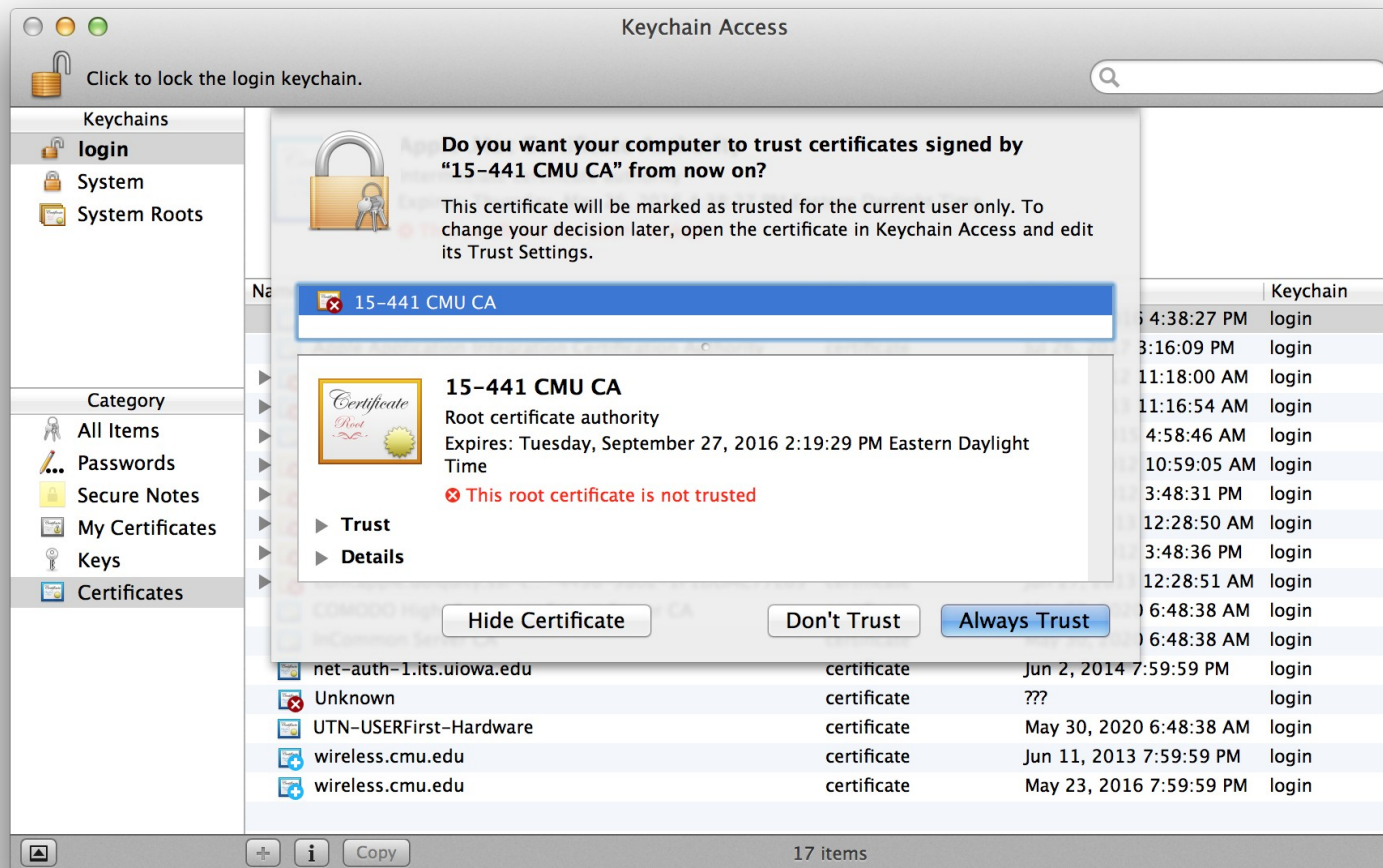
Keychain Access

Click to lock the login keychain.

Keychains
login
System
System Roots

Category
All Items
Passwords
Secure Notes
My Certificates
Keys
Certificates

Do you want your computer to trust certificates signed by “15-441 CMU CA” from now on?

This certificate will be marked as trusted for the current user only. To change your decision later, open the certificate in Keychain Access and edit its Trust Settings.

15-441 CMU CA

15-441 CMU CA
Root certificate authority
Expires: Tuesday, September 27, 2016 2:19:29 PM Eastern Daylight Time
This root certificate is not trusted

Trust
Details

Hide Certificate
Don't Trust
Always Trust

| Na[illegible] | | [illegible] | Keychain |
|---|---|---|---|
| | | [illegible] 4:38:27 PM | login |
| | | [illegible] 3:16:09 PM | login |
| | | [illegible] 11:18:00 AM | login |
| | | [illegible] 11:16:54 AM | login |
| | | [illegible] 4:58:46 AM | login |
| | | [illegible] 10:59:05 AM | login |
| | | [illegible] 3:48:31 PM | login |
| | | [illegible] 12:28:50 AM | login |
| | | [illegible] 3:48:36 PM | login |
| | | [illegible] 12:28:51 AM | login |
| COMODO High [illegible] CA | | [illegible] 6:48:38 AM | login |
| InCommon Server CA | | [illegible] 6:48:38 AM | login |
| net-auth-1.its.uiowa.edu | certificate | Jun 2, 2014 7:59:59 PM | login |
| Unknown | certificate | ??? | login |
| UTN-USERFirst-Hardware | certificate | May 30, 2020 6:48:38 AM | login |
| wireless.cmu.edu | certificate | Jun 11, 2013 7:59:59 PM | login |
| wireless.cmu.edu | certificate | May 23, 2016 7:59:59 PM | login |

+ i Copy
17 items